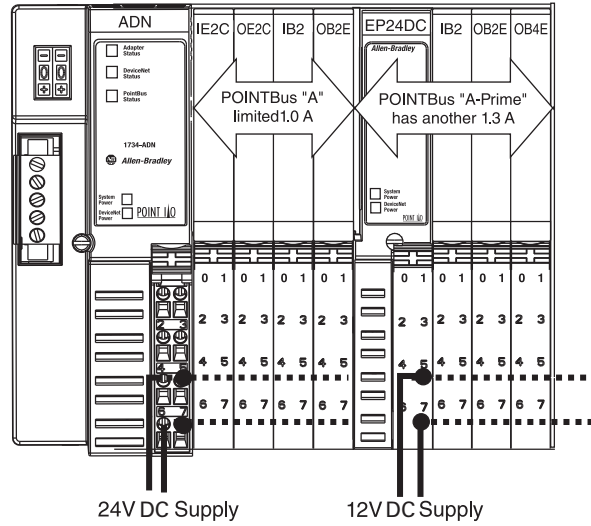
ADN

Adapter Status

DeviceNet Status

PointBus Status

1734-ADN

Allen-Bradley

System Power

DeviceNet Power

POINT I/O

IE2C OE2C IB2 OB2E

POINTBus "A" limited1.0 A

EP24DC

Allen-Bradley

System Power

DeviceNet Power

POINT I/O

IB2 OB2E OB4E

POINTBus "A-Prime" has another 1.3 A

0 1 0 1 0 1 0 1

2 3 2 3 2 3 2 3

4 5 4 5 4 5 4 5

6 7 6 7 6 7 6 7

0 1 0 1 0 1 0 1

2 3 2 3 2 3 2 3

4 5 4 5 4 5 4 5

6 7 6 7 6 7 6 7

24V DC Supply

12V DC Supply